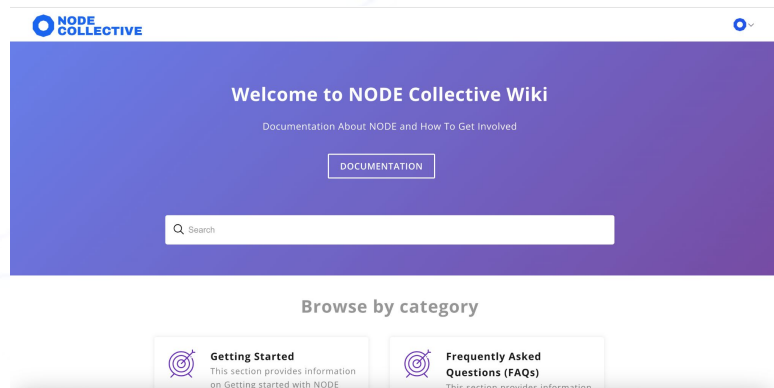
NODE COLLECTIVE

Welcome to NODE Collective Wiki

Documentation About NODE and How To Get Involved

DOCUMENTATION

Search

Browse by category

Getting Started

This section provides information on Getting started with NODE

Frequently Asked Questions (FAQs)

This section provides information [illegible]